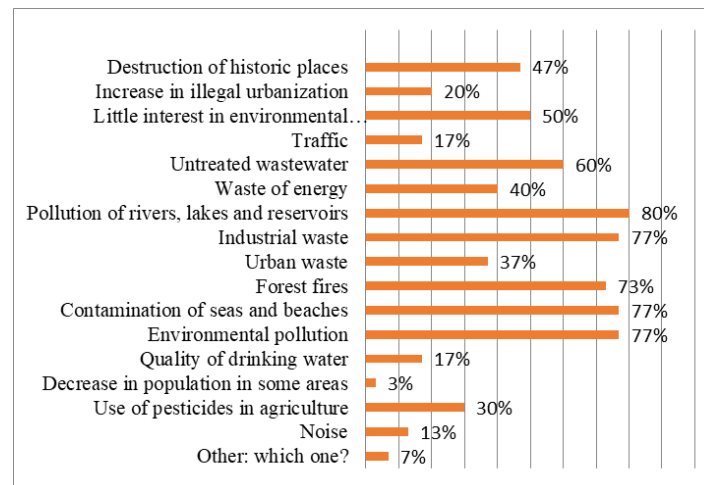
| Category | Value |
|---|---|
| Destruction of historic places | 47% |
| Increase in illegal urbanization | 20% |
| Little interest in environmental… | 50% |
| Traffic | 17% |
| Untreated wastewater | 60% |
| Waste of energy | 40% |
| Pollution of rivers, lakes and reservoirs | 80% |
| Industrial waste | 77% |
| Urban waste | 37% |
| Forest fires | 73% |
| Contamination of seas and beaches | 77% |
| Environmental pollution | 77% |
| Quality of drinking water | 17% |
| Decrease in population in some areas | 3% |
| Use of pesticides in agriculture | 30% |
| Noise | 13% |
| Other: which one? | 7% |